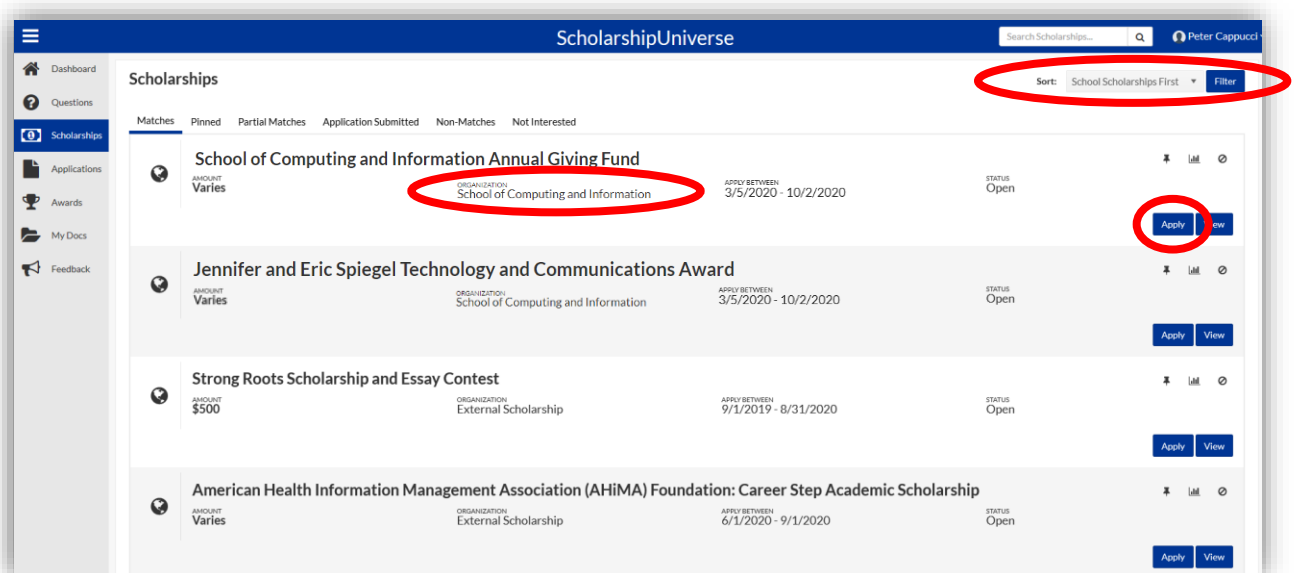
ScholarshipUniverse

Search Scholarships...

Peter Cappucci

Dashboard

Questions

Scholarships

Applications

Awards

My Docs

Feedback

Scholarships

Sort: School Scholarships First

Filter

Matches Pinned Partial Matches Application Submitted Non-Matches Not Interested

School of Computing and Information Annual Giving Fund

AMOUNT
Varies

ORGANIZATION
School of Computing and Information

APPLY BETWEEN
3/5/2020 - 10/2/2020

STATUS
Open

Apply View

Jennifer and Eric Spiegel Technology and Communications Award

AMOUNT
Varies

ORGANIZATION
School of Computing and Information

APPLY BETWEEN
3/5/2020 - 10/2/2020

STATUS
Open

Apply View

Strong Roots Scholarship and Essay Contest

AMOUNT
$500

ORGANIZATION
External Scholarship

APPLY BETWEEN
9/1/2019 - 8/31/2020

STATUS
Open

Apply View

American Health Information Management Association (AHiMA) Foundation: Career Step Academic Scholarship

AMOUNT
Varies

ORGANIZATION
External Scholarship

APPLY BETWEEN
6/1/2020 - 9/1/2020

STATUS
Open

Apply View